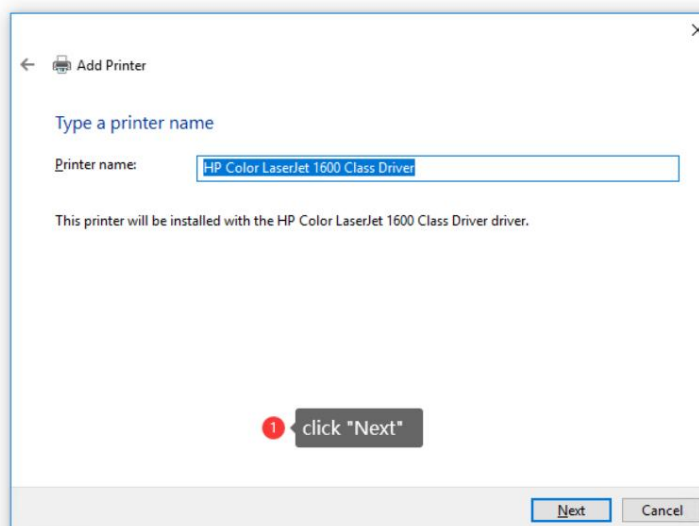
×

Add Printer

Type a printer name

Printer name: HP Color LaserJet 1600 Class Driver

This printer will be installed with the HP Color LaserJet 1600 Class Driver driver.

1 click "Next"

Next Cancel